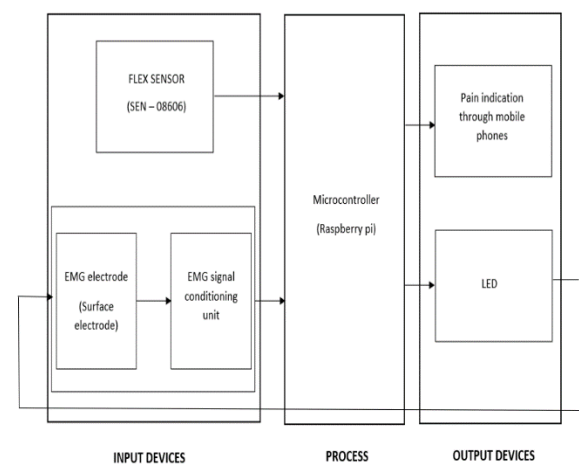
FLEX SENSOR
(SEN – 08606)

EMG electrode
(Surface electrode)

EMG signal conditioning unit

Microcontroller
(Raspberry pi)

Pain indication through mobile phones

LED

INPUT DEVICES

PROCESS

OUTPUT DEVICES